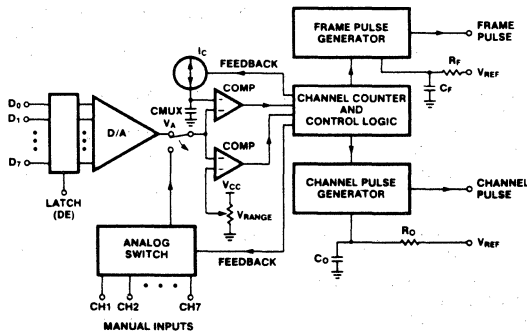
FRAME PULSE GENERATOR

FRAME PULSE

$R_F$

$V_{REF}$

$C_F$

$I_C$

FEEDBACK

CMUX

COMP

CHANNEL COUNTER AND CONTROL LOGIC

$D_0$

$D_1$

$D_7$

D/A

$V_A$

COMP

$V_{CC}$

$V_{RANGE}$

LATCH (DE)

CHANNEL PULSE GENERATOR

CHANNEL PULSE

$R_O$

$V_{REF}$

$C_O$

ANALOG SWITCH

FEEDBACK

CH1 CH2 CH7

MANUAL INPUTS